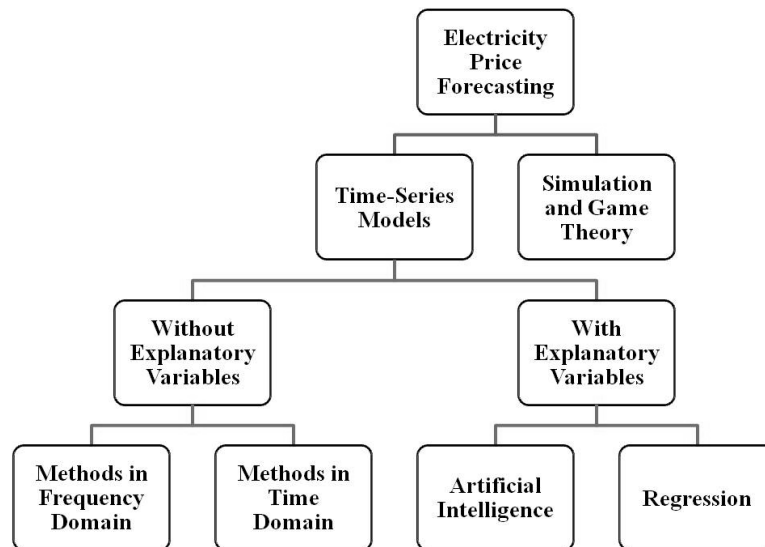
Electricity Price Forecasting

Time-Series Models

Simulation and Game Theory

Without Explanatory Variables

With Explanatory Variables

Methods in Frequency Domain

Methods in Time Domain

Artificial Intelligence

Regression